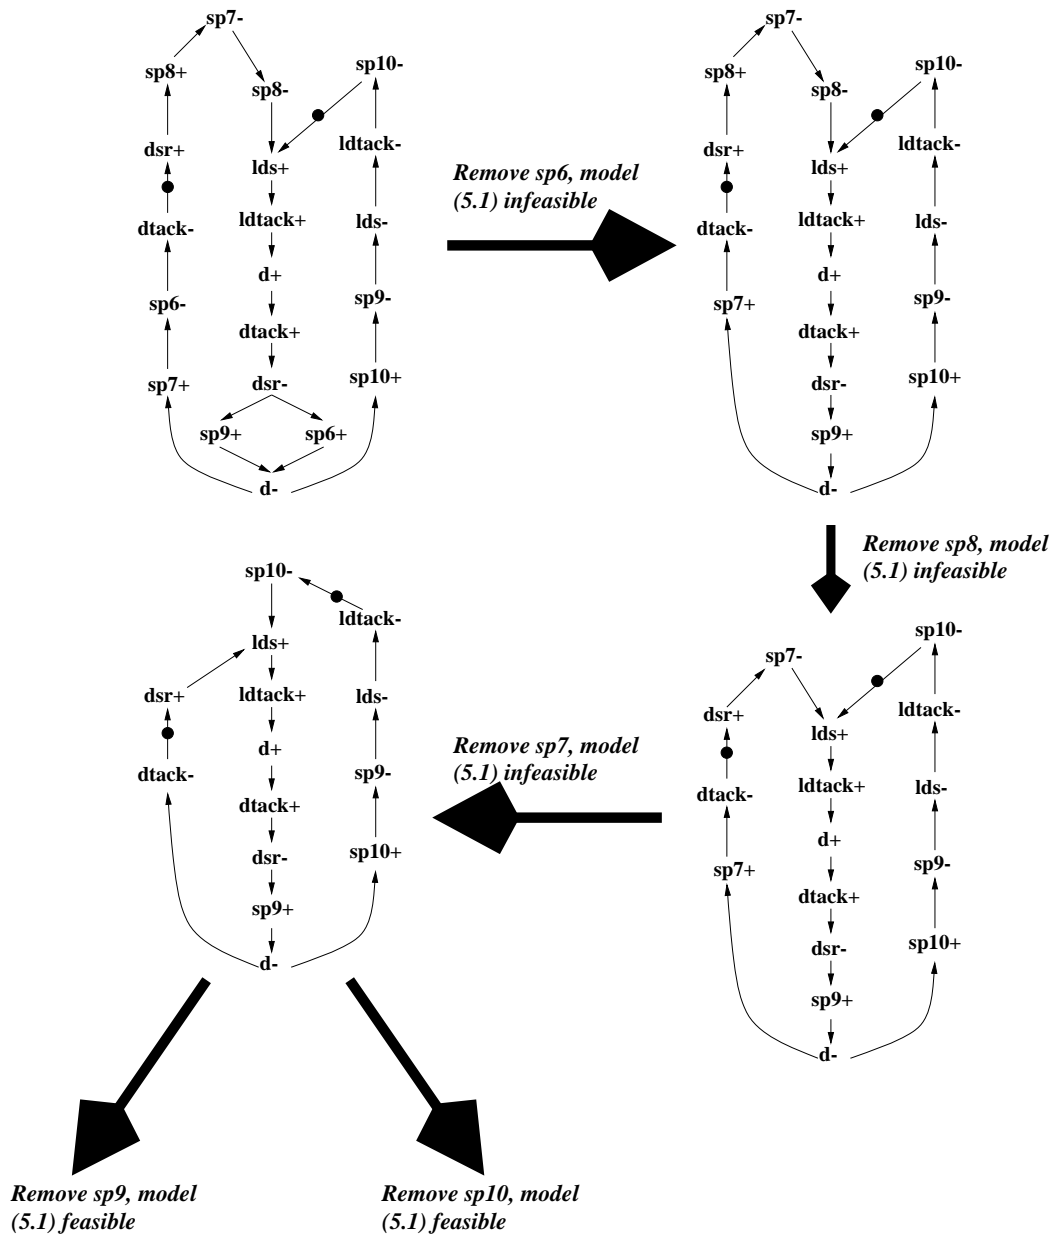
sp7-
sp8+
sp8-
sp10-
dsr+
lds+
ldtack-
ldtack+
dtack-
lds-
d+
sp6-
sp9-
dtack+
sp7+
dsr-
sp10+
sp9+
sp6+
d-

Remove sp6, model (5.1) infeasible

sp7-
sp8+
sp8-
sp10-
dsr+
lds+
ldtack-
ldtack+
dtack-
lds-
d+
sp7+
sp9-
dtack+
dsr-
sp10+
sp9+
d-

Remove sp8, model (5.1) infeasible

sp10-
sp7-
dsr+
lds+
ldtack-
ldtack+
dtack-
lds-
d+
sp7+
sp9-
dtack+
dsr-
sp10+
sp9+
d-

Remove sp7, model (5.1) infeasible

sp10-
ldtack-
lds+
dsr+
ldtack+
lds-
d+
dtack-
sp9-
dtack+
dsr-
sp10+
sp9+
d-

Remove sp9, model (5.1) feasible

Remove sp10, model (5.1) feasible